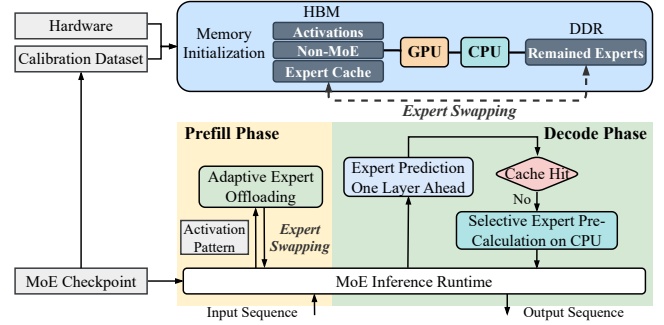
Hardware

Calibration Dataset

Memory Initialization

HBM

Activations

Non-MoE

Expert Cache

GPU

CPU

DDR

Remained Experts

Expert Swapping

Prefill Phase

Decode Phase

Adaptive Expert Offloading

Activation Pattern

Expert Swapping

Expert Prediction One Layer Ahead

Cache Hit

No

Selective Expert Pre-Calculation on CPU

MoE Checkpoint

MoE Inference Runtime

Input Sequence

Output Sequence